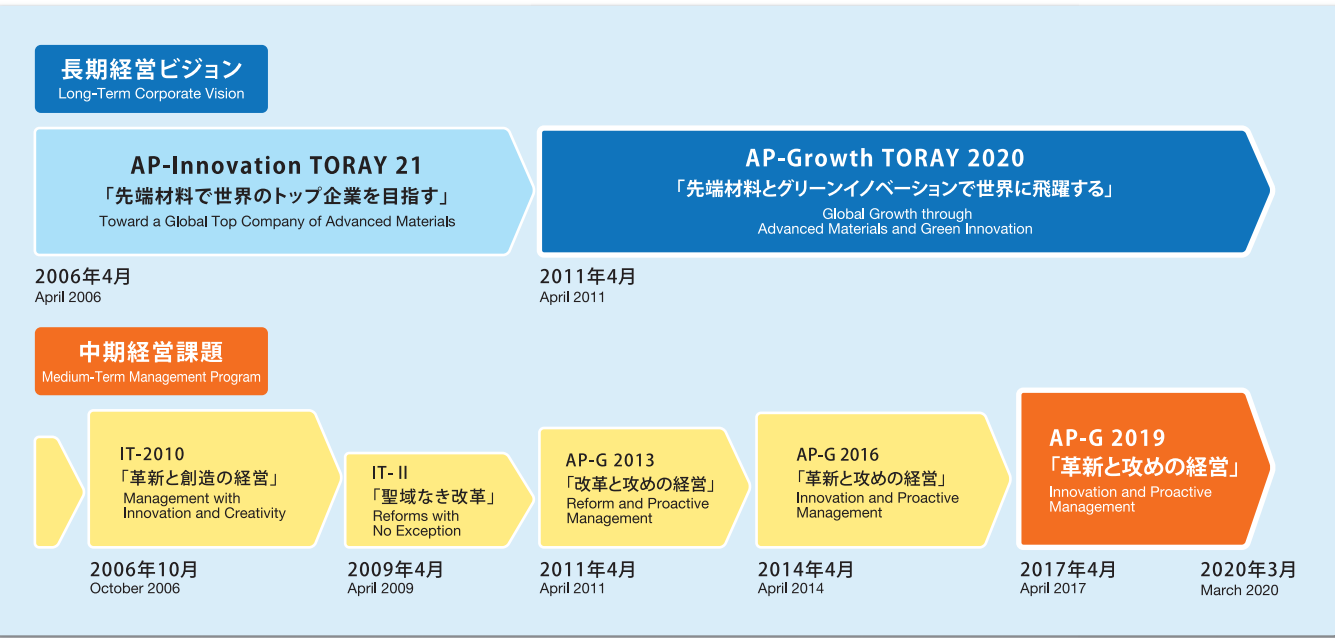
長期経営ビジョン
Long-Term Corporate Vision

AP-Innovation TORAY 21
「先端材料で世界のトップ企業を目指す」
Toward a Global Top Company of Advanced Materials

AP-Growth TORAY 2020
「先端材料とグリーンイノベーションで世界に飛躍する」
Global Growth through Advanced Materials and Green Innovation

2006年4月
April 2006

2011年4月
April 2011

中期経営課題
Medium-Term Management Program

IT-2010
「革新と創造の経営」
Management with Innovation and Creativity

IT-II
「聖域なき改革」
Reforms with No Exception

AP-G 2013
「改革と攻めの経営」
Reform and Proactive Management

AP-G 2016
「革新と攻めの経営」
Innovation and Proactive Management

AP-G 2019
「革新と攻めの経営」
Innovation and Proactive Management

2006年10月
October 2006

2009年4月
April 2009

2011年4月
April 2011

2014年4月
April 2014

2017年4月
April 2017

2020年3月
March 2020